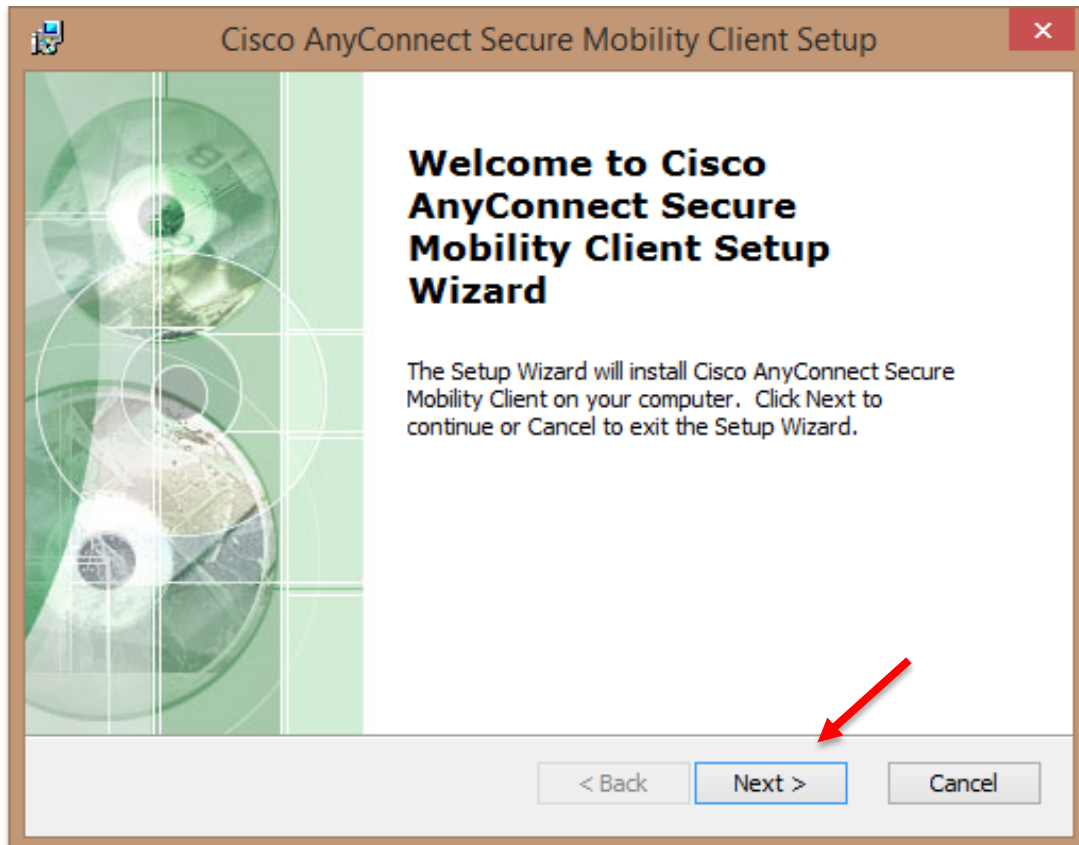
Cisco AnyConnect Secure Mobility Client Setup

Welcome to Cisco AnyConnect Secure Mobility Client Setup Wizard

The Setup Wizard will install Cisco AnyConnect Secure Mobility Client on your computer. Click Next to continue or Cancel to exit the Setup Wizard.

< Back
Next >
Cancel